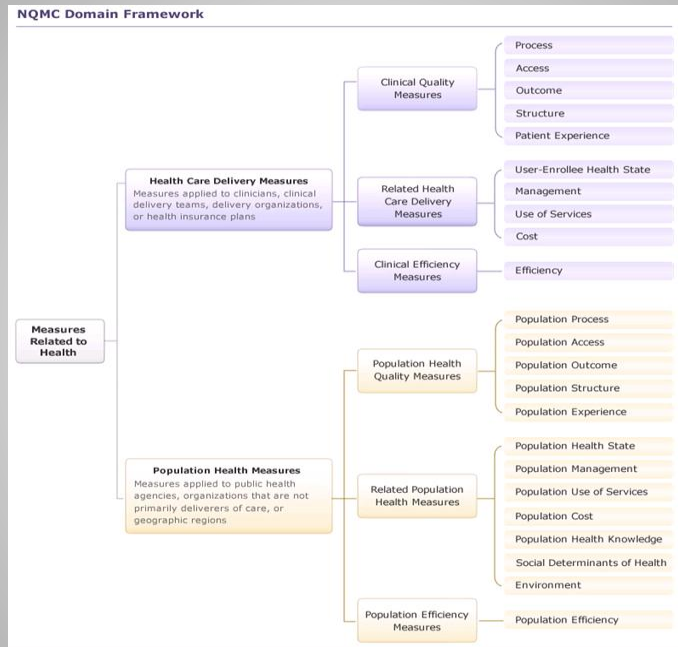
NQMC Domain Framework

Measures Related to Health

Health Care Delivery Measures
Measures applied to clinicians, clinical delivery teams, delivery organizations, or health insurance plans

Clinical Quality Measures

Process

Access

Outcome

Structure

Patient Experience

Related Health Care Delivery Measures

User-Enrollee Health State

Management

Use of Services

Cost

Clinical Efficiency Measures

Efficiency

Population Health Measures
Measures applied to public health agencies, organizations that are not primarily deliverers of care, or geographic regions

Population Health Quality Measures

Population Process

Population Access

Population Outcome

Population Structure

Population Experience

Related Population Health Measures

Population Health State

Population Management

Population Use of Services

Population Cost

Population Health Knowledge

Social Determinants of Health

Environment

Population Efficiency Measures

Population Efficiency